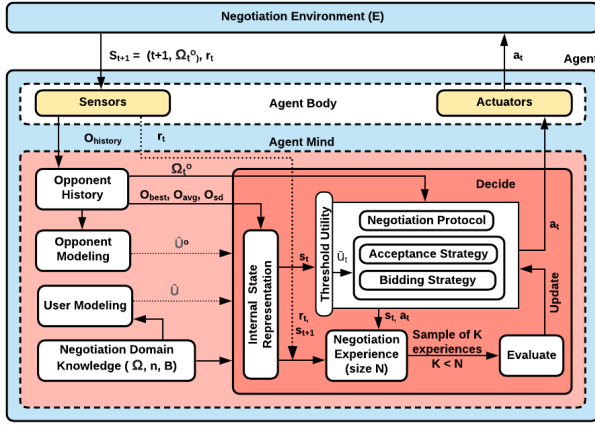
Negotiation Environment (E)

$S_{t+1}$ = (t+1, $\Omega_t^o$), $r_t$

$a_t$

Agent

Sensors

Agent Body

Actuators

$O_{history}$

$r_t$

Agent Mind

$\Omega_t^o$

Opponent History

Decide

$O_{best}$, $O_{avg}$, $O_{sd}$

Threshold Utility

Negotiation Protocol

Opponent Modeling

$\hat{U}^o$

$s_t$

$\bar{U}_t$

Acceptance Strategy

$a_t$

Bidding Strategy

Internal State Representation

User Modeling

$\hat{U}$

Update

$s_t$, $a_t$

$r_t$, $s_{t+1}$

Negotiation Domain Knowledge ( $\Omega$, n, B)

Negotiation Experience (size N)

Sample of K experiences K < N

Evaluate